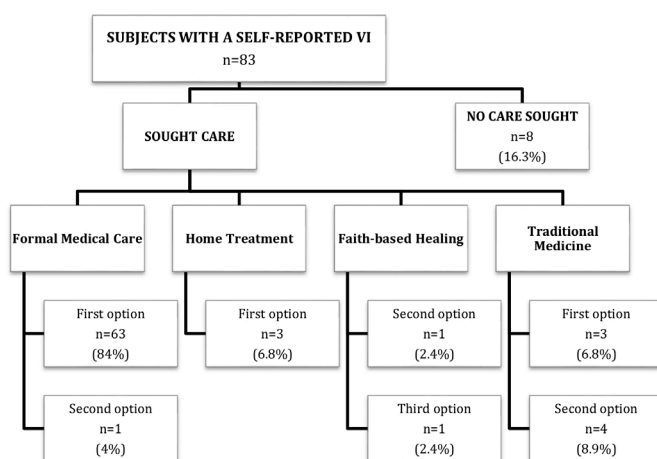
SUBJECTS WITH A SELF-REPORTED VI
n=83

SOUGHT CARE

NO CARE SOUGHT
n=8
(16.3%)

Formal Medical Care

First option
n=63
(84%)

Second option
n=1
(4%)

Home Treatment

First option
n=3
(6.8%)

Faith-based Healing

Second option
n=1
(2.4%)

Third option
n=1
(2.4%)

Traditional Medicine

First option
n=3
(6.8%)

Second option
n=4
(8.9%)